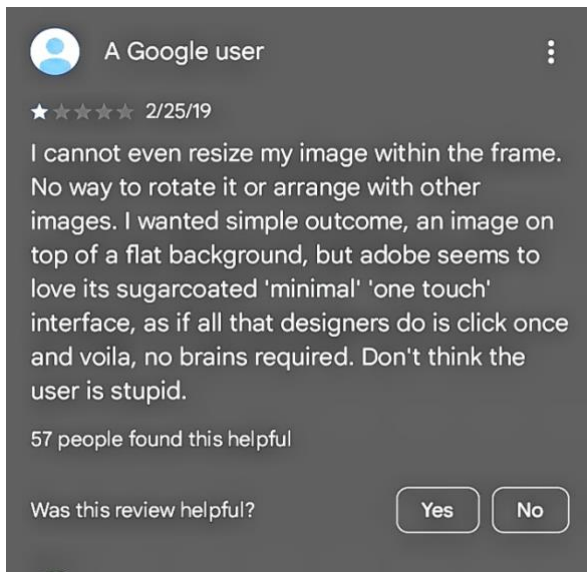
A Google user

2/25/19

I cannot even resize my image within the frame. No way to rotate it or arrange with other images. I wanted simple outcome, an image on top of a flat background, but adobe seems to love its sugarcoated 'minimal' 'one touch' interface, as if all that designers do is click once and voila, no brains required. Don't think the user is stupid.

57 people found this helpful

Was this review helpful?

Yes

No